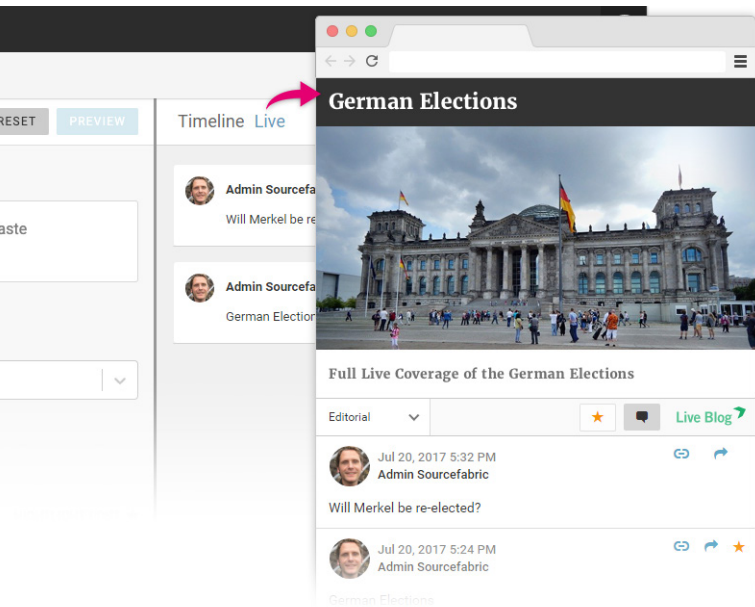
RESET PREVIEW

aste

Timeline Live

Admin Sourcefa
Will Merkel be re

Admin Sourcefa
German Election

German Elections

Full Live Coverage of the German Elections

Editorial

Live Blog

Jul 20, 2017 5:32 PM
Admin Sourcefabric

Will Merkel be re-elected?

Jul 20, 2017 5:24 PM
Admin Sourcefabric

German Elections